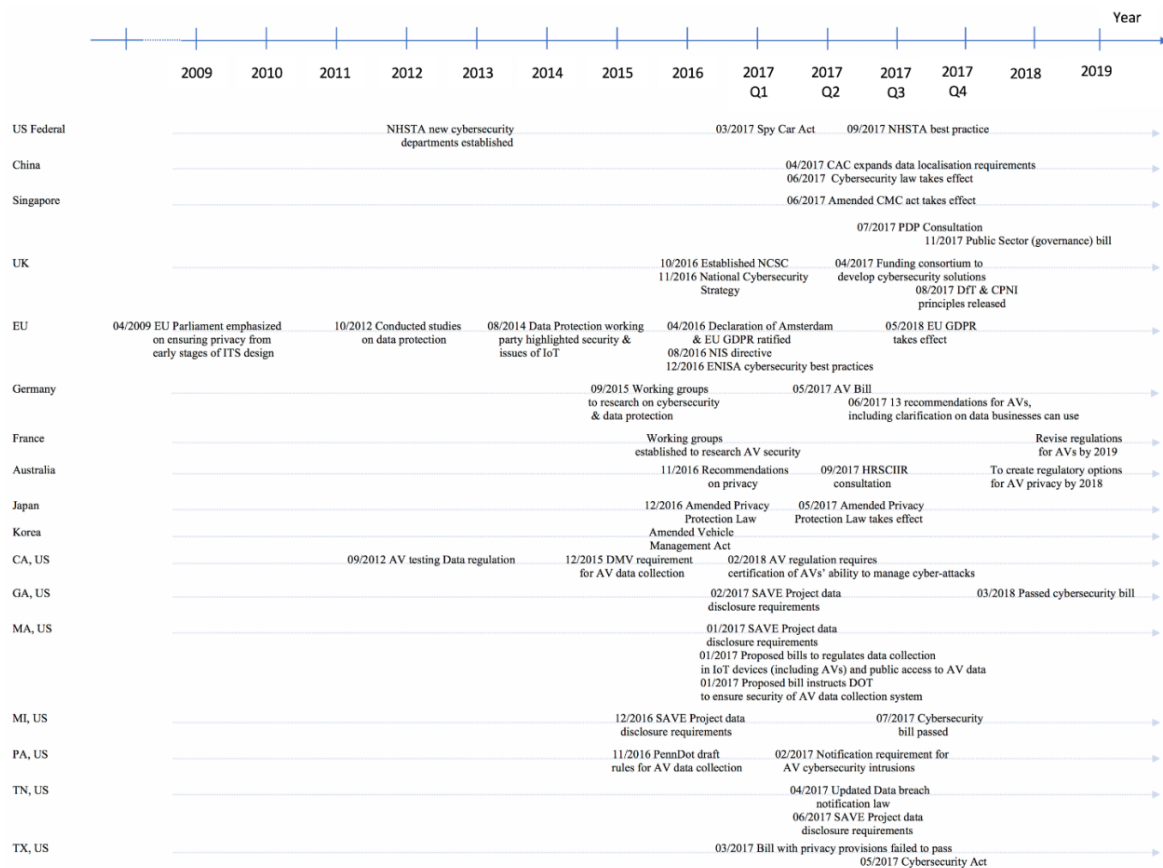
Year

2009 2010 2011 2012 2013 2014 2015 2016 2017 Q1 2017 Q2 2017 Q3 2017 Q4 2018 2019

US Federal
NHSTA new cybersecurity departments established
03/2017 Spy Car Act
09/2017 NHSTA best practice

China
04/2017 CAC expands data localisation requirements
06/2017 Cybersecurity law takes effect

Singapore
06/2017 Amended CMC act takes effect
07/2017 PDP Consultation
11/2017 Public Sector (governance) bill

UK
10/2016 Established NCSC
11/2016 National Cybersecurity Strategy
04/2017 Funding consortium to develop cybersecurity solutions
08/2017 DfT & CPNI principles released

EU
04/2009 EU Parliament emphasized on ensuring privacy from early stages of ITS design
10/2012 Conducted studies on data protection
08/2014 Data Protection working party highlighted security & issues of IoT
04/2016 Declaration of Amsterdam & EU GDPR ratified
08/2016 NIS directive
12/2016 ENISA cybersecurity best practices
05/2018 EU GDPR takes effect

Germany
09/2015 Working groups to research on cybersecurity & data protection
05/2017 AV Bill
06/2017 13 recommendations for AVs, including clarification on data businesses can use

France
Working groups established to research AV security
Revise regulations for AVs by 2019

Australia
11/2016 Recommendations on privacy
09/2017 HRSCIIR consultation
To create regulatory options for AV privacy by 2018

Japan
12/2016 Amended Privacy Protection Law
05/2017 Amended Privacy Protection Law takes effect

Korea
Amended Vehicle Management Act

CA, US
09/2012 AV testing Data regulation
12/2015 DMV requirement for AV data collection
02/2018 AV regulation requires certification of AVs' ability to manage cyber-attacks

GA, US
02/2017 SAVE Project data disclosure requirements
03/2018 Passed cybersecurity bill

MA, US
01/2017 SAVE Project data disclosure requirements
01/2017 Proposed bills to regulates data collection in IoT devices (including AVs) and public access to AV data
01/2017 Proposed bill instructs DOT to ensure security of AV data collection system

MI, US
12/2016 SAVE Project data disclosure requirements
07/2017 Cybersecurity bill passed

PA, US
11/2016 PennDot draft rules for AV data collection
02/2017 Notification requirement for AV cybersecurity intrusions

TN, US
04/2017 Updated Data breach notification law
06/2017 SAVE Project data disclosure requirements

TX, US
03/2017 Bill with privacy provisions failed to pass
05/2017 Cybersecurity Act